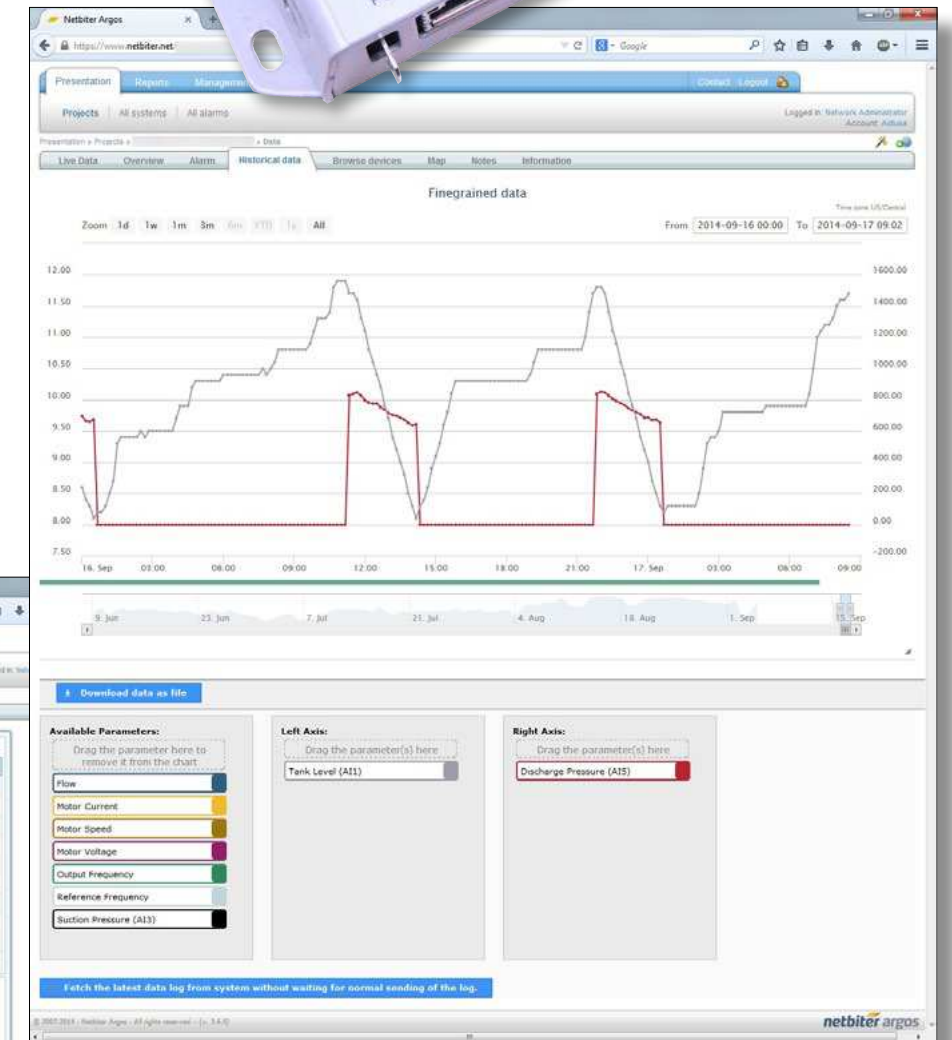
Netbiter Argos

https://www.netbiter.net

Google

Presentation Reports Management

Contact Logout

Projects | All systems | All alarms

Logged in: Network Administrator
Account: Adusa

Presentation » Projects » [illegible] » Data

Live Data Overview Alarm Historical data Browse devices Map Notes Information

Finegrained data

Time zone US/Central

Zoom 1d 1w 1m 3m 6m YTD 1y All

From 2014-09-16 00:00 To 2014-09-17 09:02

12.00
11.50
11.00
10.50
10.00
9.50
9.00
8.50
8.00
7.50

1600.00
1400.00
1200.00
1000.00
800.00
600.00
400.00
200.00
0.00
-200.00

16. Sep 03:00 06:00 09:00 12:00 15:00 18:00 21:00 17. Sep 03:00 06:00 09:00

9. Jun 23. Jun 7. Jul 21. Jul 4. Aug 18. Aug 1. Sep 15. Sep

Download data as file

Available Parameters:
Drag the parameter here to remove it from the chart
Flow
Motor Current
Motor Speed
Motor Voltage
Output Frequency
Reference Frequency
Suction Pressure (AI3)

Left Axis:
Drag the parameter(s) here
Tank Level (AI1)

Right Axis:
Drag the parameter(s) here
Discharge Pressure (AI5)

Fetch the latest data log from system without waiting for normal sending of the log.

© 2007-2014 - Netbiter Argos - All rights reserved - (v. 3.4.0)

netbiter argos